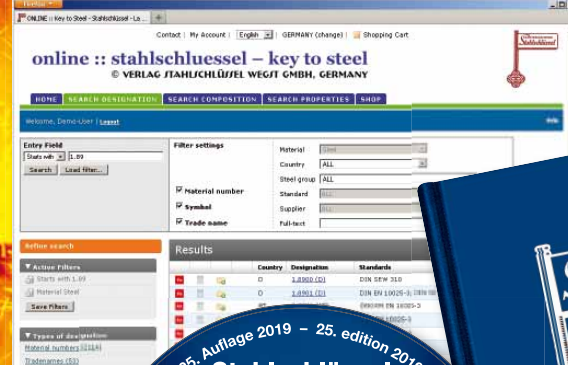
Firefox

ONLINE :: Key to Steel - Stahlschlüssel - La...

Contact | My Account | English | GERMANY (change) | Shopping Cart

online :: stahlschluessel – key to steel
© VERLAG STAHLSCHLÜSSEL WEGST GMBH, GERMANY

HOME | SEARCH DESIGNATION | SEARCH COMPOSITION | SEARCH PROPERTIES | SHOP

Welcome, Demo-User | Logout

Help

Entry Field
Starts with 1.89
Search | Load filter...

Filter settings
Material number
Symbol
Trade name

Material: Steel
Country: ALL
Steel group: ALL
Standard: ALL
Supplier: ALL
Full-text

Refine search

Active Filters
Starts with 1.89
Material: Steel
Save Filters

Types of designation
Material numbers (2114)
Tradenames (53)

Results

| | Country | Designation | Standards |
|---|---|---|---|
| | D | 1.8900 (D) | DIN SEW 310 |
| | D | 1.8901 (D) | DIN EN 10025-3; DIN EN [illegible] |
| | | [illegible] | DIN EN 10025-3 |
| | | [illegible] | DIN EN 10025-3 |

25. Auflage 2019 – 25. edition 2019
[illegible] Stahlschlüssel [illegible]